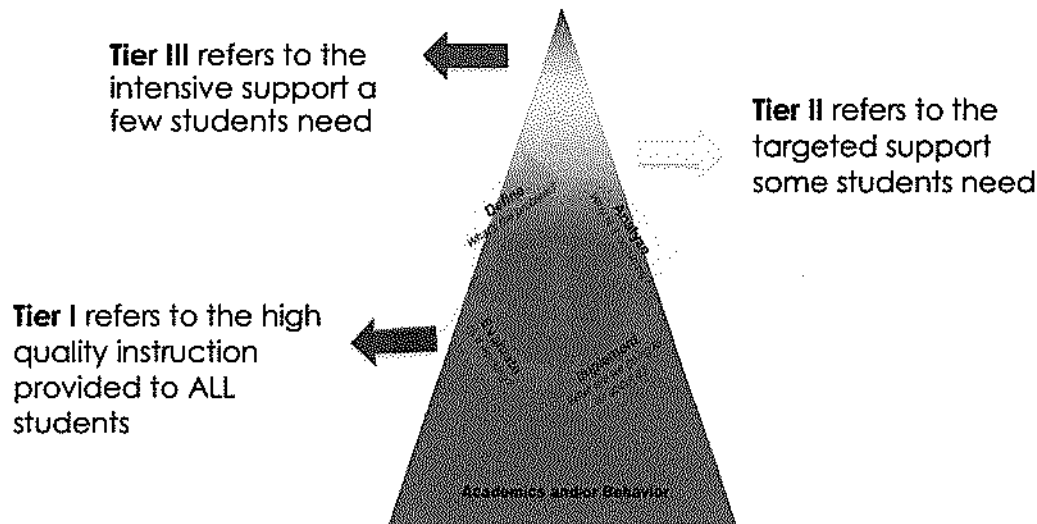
**Tier III** refers to the intensive support a few students need

**Tier II** refers to the targeted support some students need

Define
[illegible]

Analyze
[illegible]

**Tier I** refers to the high quality instruction provided to ALL students

Evaluate
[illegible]

Implement
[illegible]

Academics and/or Behavior